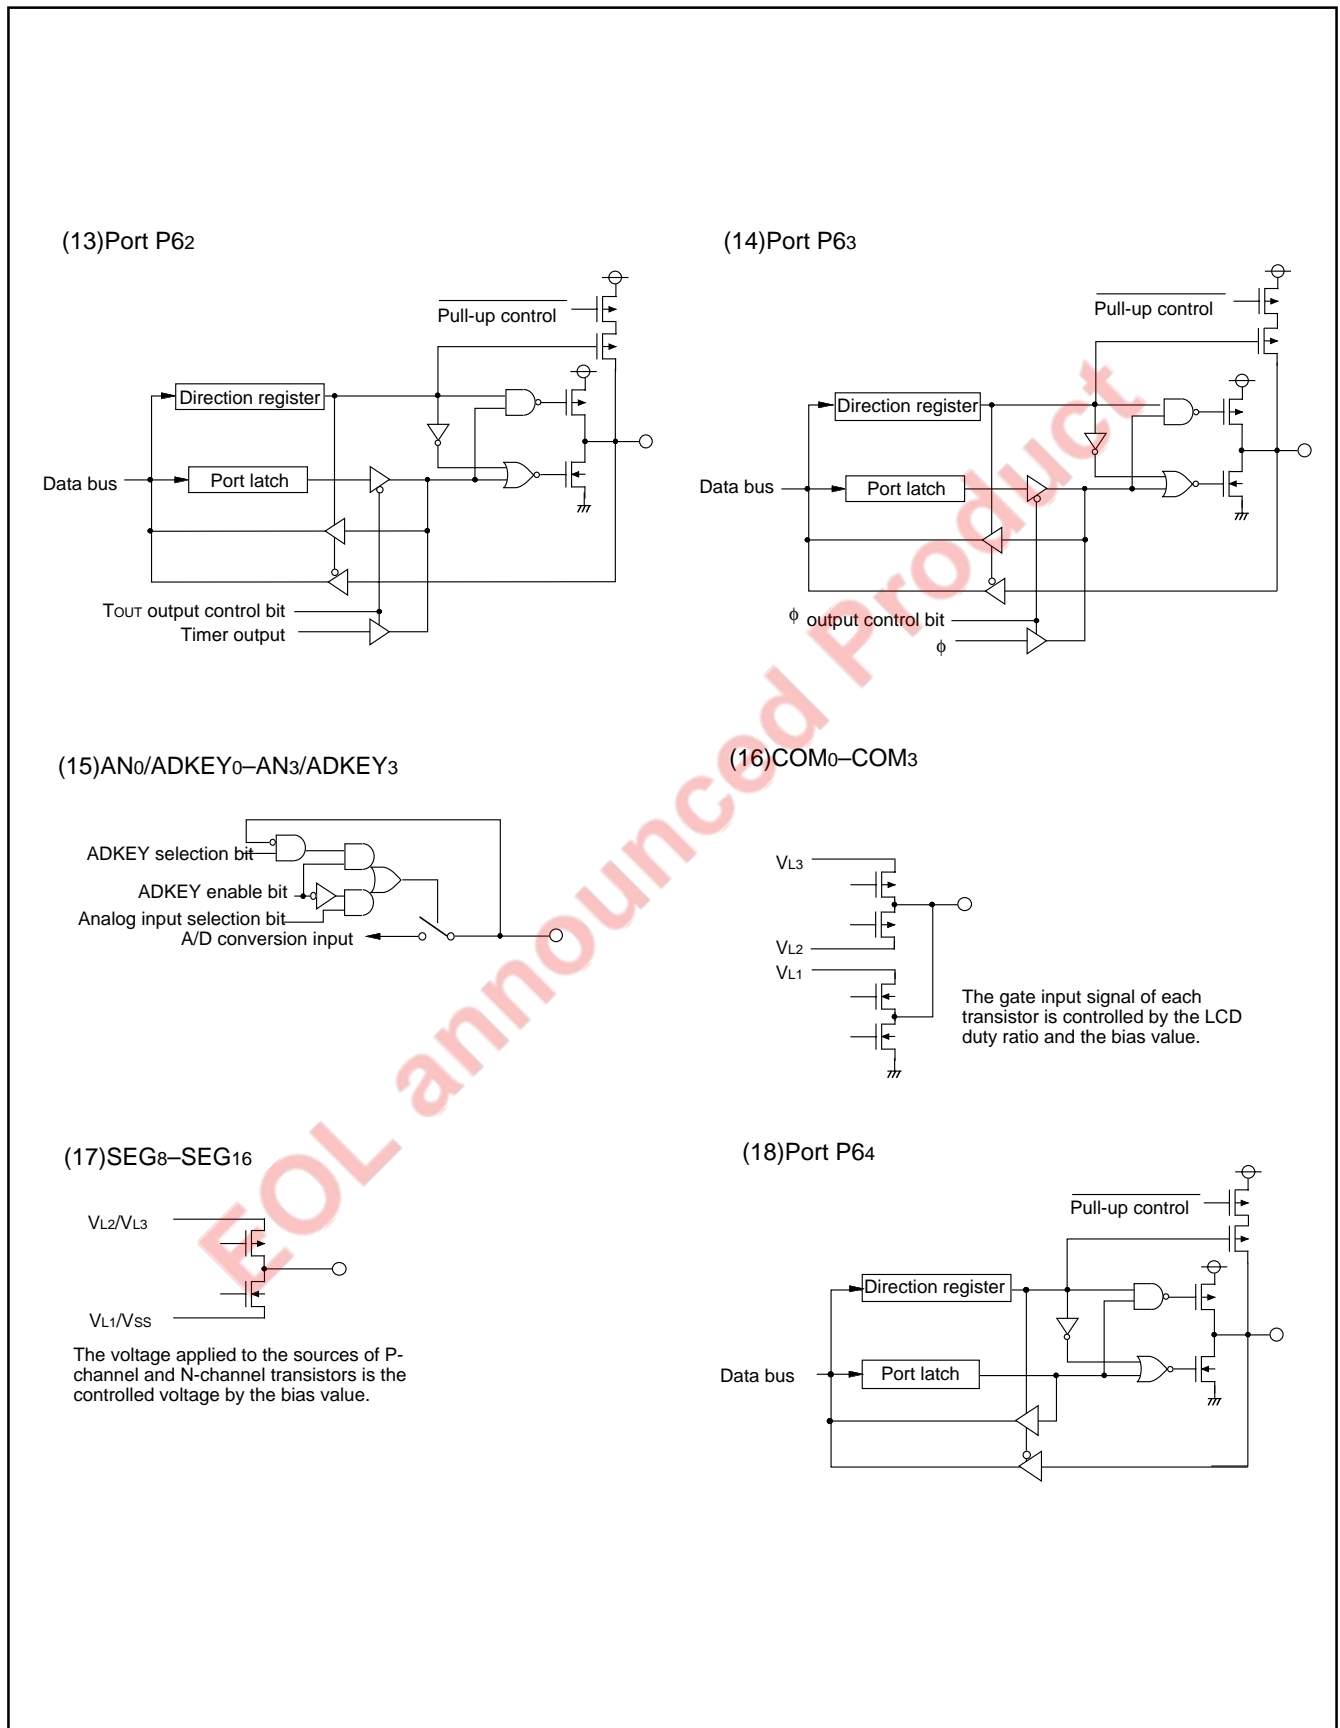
(13)Port P6$_2$

Pull-up control

Direction register

Data bus

Port latch

T$_{OUT}$ output control bit

Timer output

(14)Port P6$_3$

Pull-up control

Direction register

Data bus

Port latch

$\phi$ output control bit

$\phi$

EOL announced Product

(15)AN$_0$/ADKEY$_0$–AN$_3$/ADKEY$_3$

ADKEY selection bit

ADKEY enable bit

Analog input selection bit

A/D conversion input

(16)COM$_0$–COM$_3$

V$_{L3}$

V$_{L2}$

V$_{L1}$

The gate input signal of each transistor is controlled by the LCD duty ratio and the bias value.

(17)SEG$_8$–SEG$_{16}$

V$_{L2}$/V$_{L3}$

V$_{L1}$/V$_{SS}$

The voltage applied to the sources of P-channel and N-channel transistors is the controlled voltage by the bias value.

(18)Port P6$_4$

Pull-up control

Direction register

Data bus

Port latch